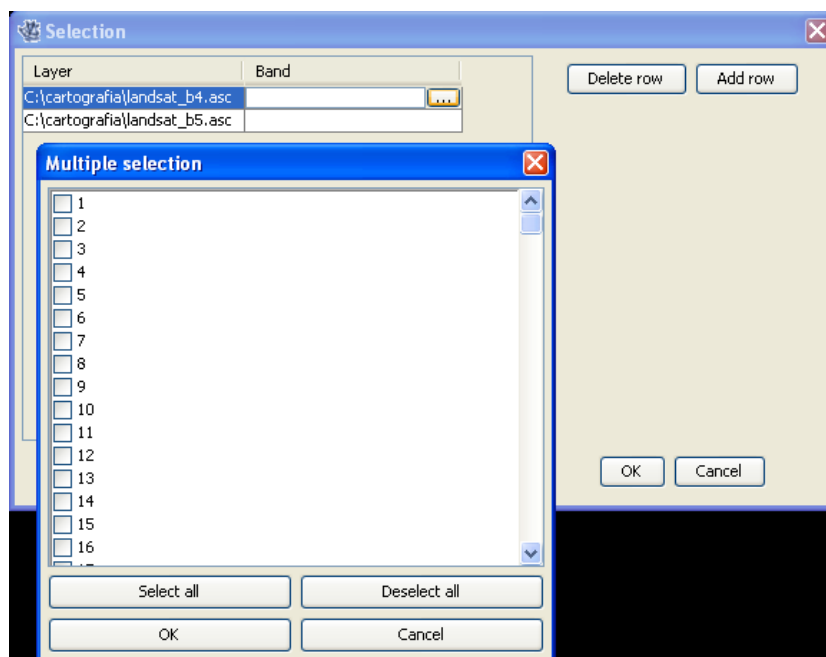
Selection

| Layer | Band |
|---|---|
| C:\cartografia\landsat_b4.asc | ... |
| C:\cartografia\landsat_b5.asc | |

Delete row
Add row

Multiple selection

1
2
3
4
5
6
7
8
9
10
11
12
13
14
15
16
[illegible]

Select all
Deselect all
OK
Cancel

OK
Cancel